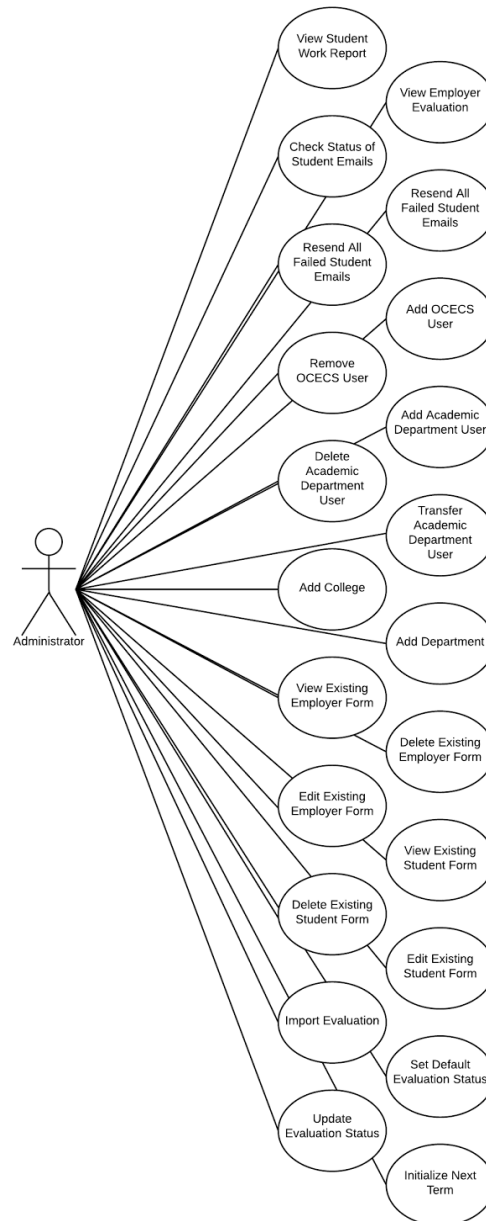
View Student Work Report

View Employer Evaluation

Check Status of Student Emails

Resend All Failed Student Emails

Resend All Failed Student Emails

Add OCECS User

Remove OCECS User

Add Academic Department User

Delete Academic Department User

Transfer Academic Department User

Administrator

Add College

Add Department

View Existing Employer Form

Delete Existing Employer Form

Edit Existing Employer Form

View Existing Student Form

Delete Existing Student Form

Edit Existing Student Form

Import Evaluation

Set Default Evaluation Status

Update Evaluation Status

Initialize Next Term